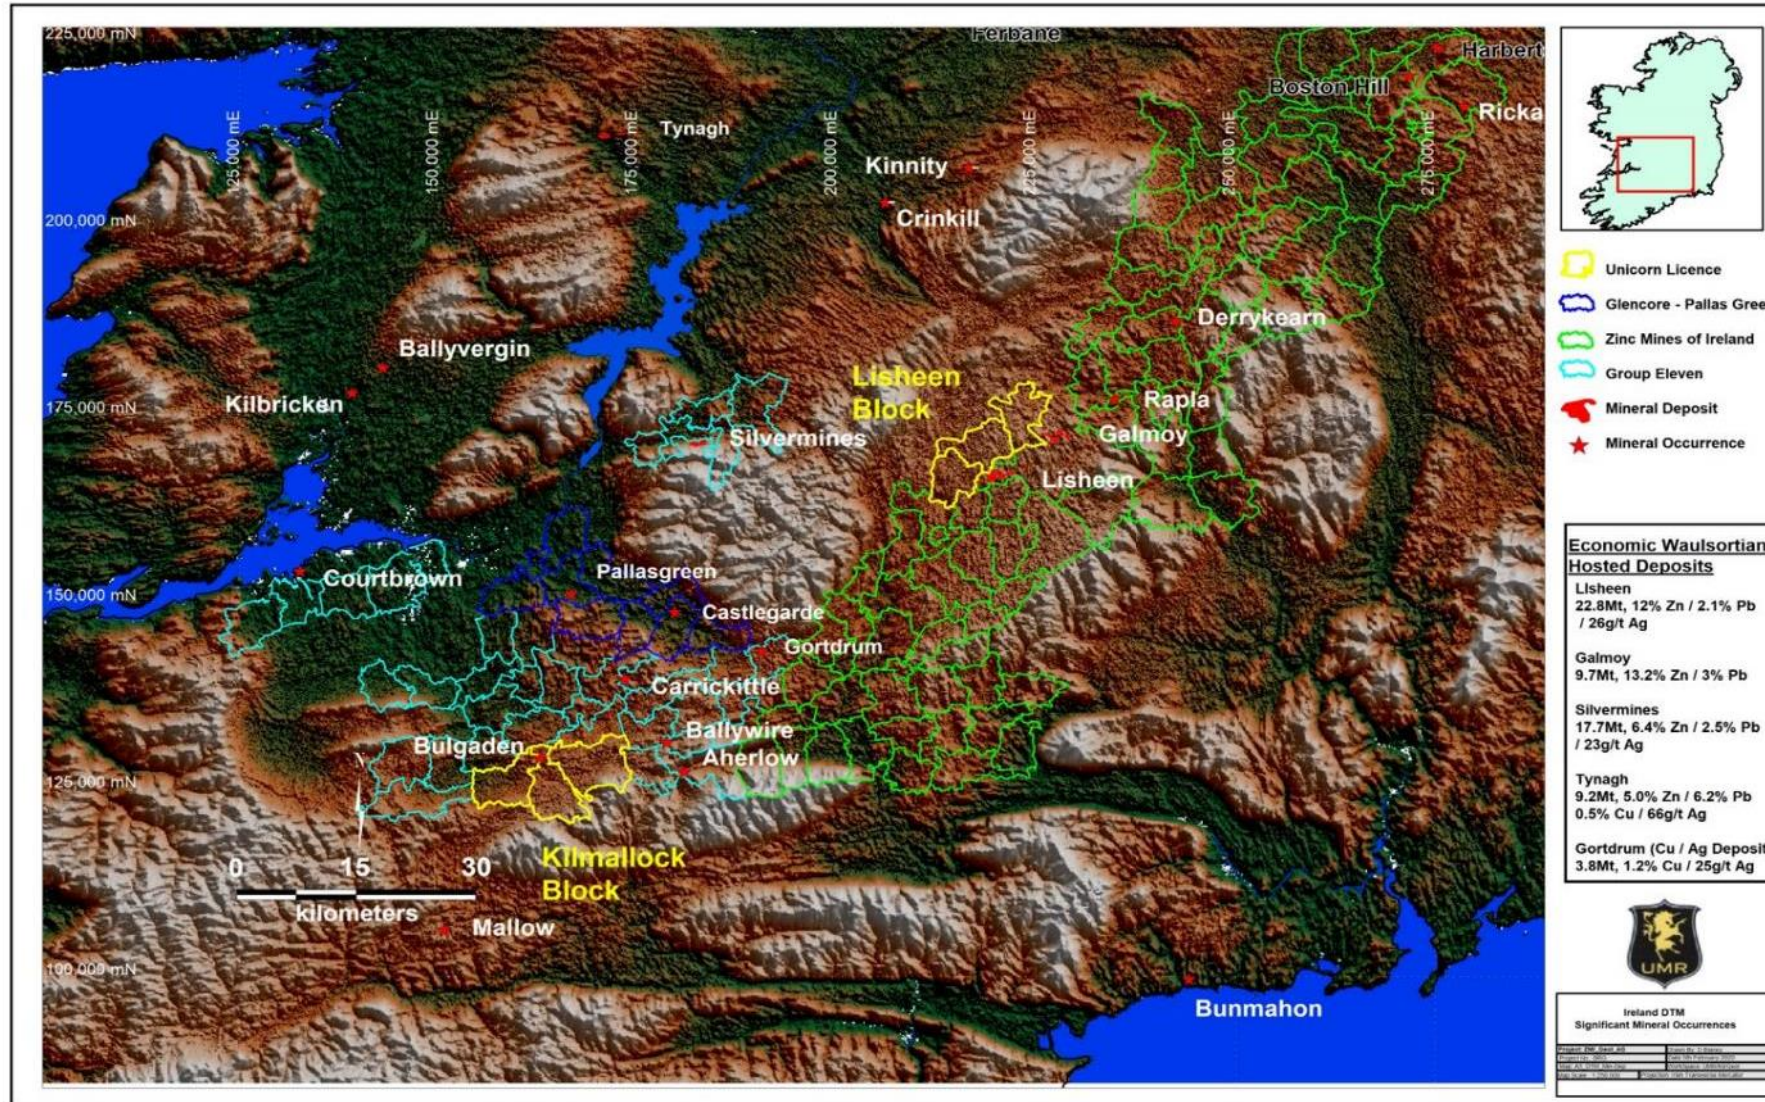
225,000 mN
Ferbane
Harbert
Boston Hill
Ricka
125,000 mE
150,000 mE
175,000 mE
Tynagh
200,000 mE
Kinnity
225,000 mE
250,000 mE
275,000 mE
Crinkill
200,000 mN
Derrykearn
Ballyvergin
Lisheen Block
Rapla
175,000 mN
Kilbricken
Silvermines
Galmoy
Lisheen
Courtbrown
Pallasgreen
150,000 mN
Castlegarde
Gortdrum
Carrickittle
Ballywire
Bulgaden
Aherlow
125,000 mN
N
0
15
30
kilometers
Kilmallock Block
Mallow
100,000 mN
Bunmahon

Unicorn Licence
Glencore - Pallas Gree
Zinc Mines of Ireland
Group Eleven
Mineral Deposit
Mineral Occurrence

Economic Waulsortian Hosted Deposits
Lisheen
22.8Mt, 12% Zn / 2.1% Pb / 26g/t Ag

Galmoy
9.7Mt, 13.2% Zn / 3% Pb

Silvermines
17.7Mt, 6.4% Zn / 2.5% Pb / 23g/t Ag

Tynagh
9.2Mt, 5.0% Zn / 6.2% Pb 0.5% Cu / 66g/t Ag

Gortdrum (Cu / Ag Deposit
3.8Mt, 1.2% Cu / 25g/t Ag

UMR

Ireland DTM
Significant Mineral Occurrences

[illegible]